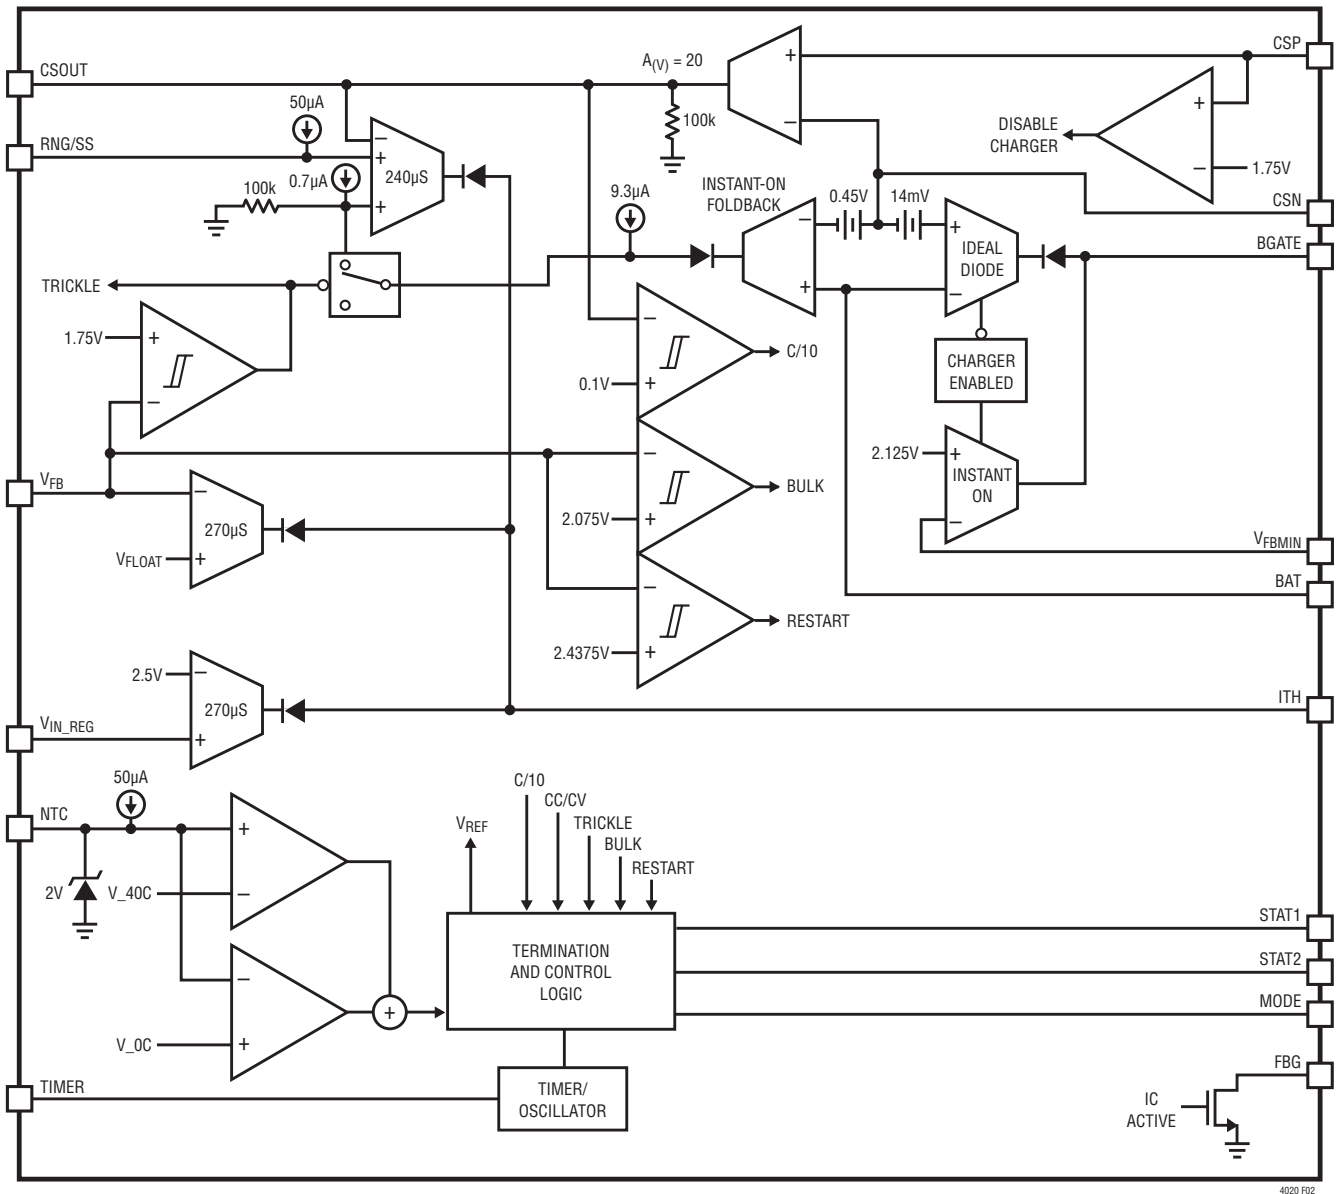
CSOUT
RNG/SS
50µA
0.7µA
100k
240µS
$A_{(V)} = 20$
100k
CSP
DISABLE CHARGER
1.75V
CSN
9.3µA
INSTANT-ON FOLDBACK
0.45V
14mV
IDEAL DIODE
BGATE
TRICKLE
1.75V
C/10
0.1V
CHARGER ENABLED
2.125V
INSTANT ON
$V_{FB}$
270µS
$V_{FLOAT}$
BULK
2.075V
$V_{FBMIN}$
BAT
RESTART
2.4375V
2.5V
270µS
ITH
$V_{IN\_REG}$
50µA
NTC
2V
V_40C
C/10
CC/CV
TRICKLE
BULK
RESTART
$V_{REF}$
TERMINATION AND CONTROL LOGIC
STAT1
STAT2
MODE
V_0C
FBG
TIMER
TIMER/ OSCILLATOR
IC ACTIVE
4020 F02